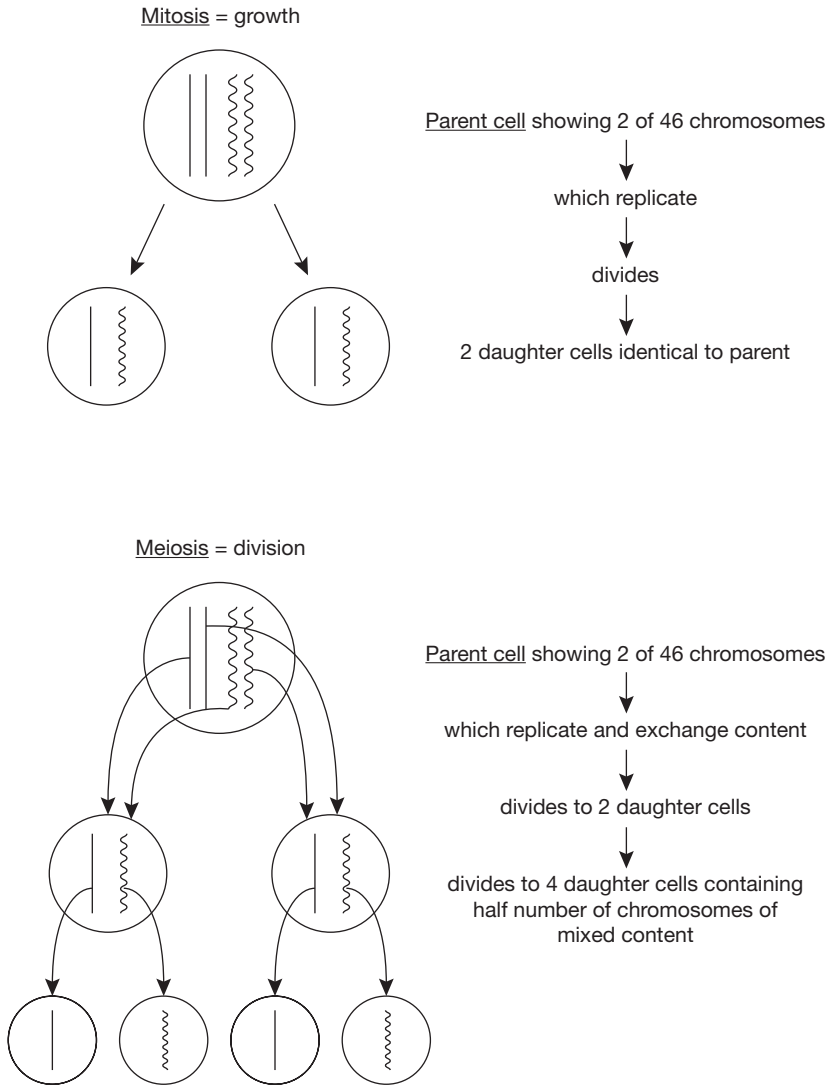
Mitosis = growth

Parent cell showing 2 of 46 chromosomes

which replicate

divides

2 daughter cells identical to parent

Meiosis = division

Parent cell showing 2 of 46 chromosomes

which replicate and exchange content

divides to 2 daughter cells

divides to 4 daughter cells containing half number of chromosomes of mixed content